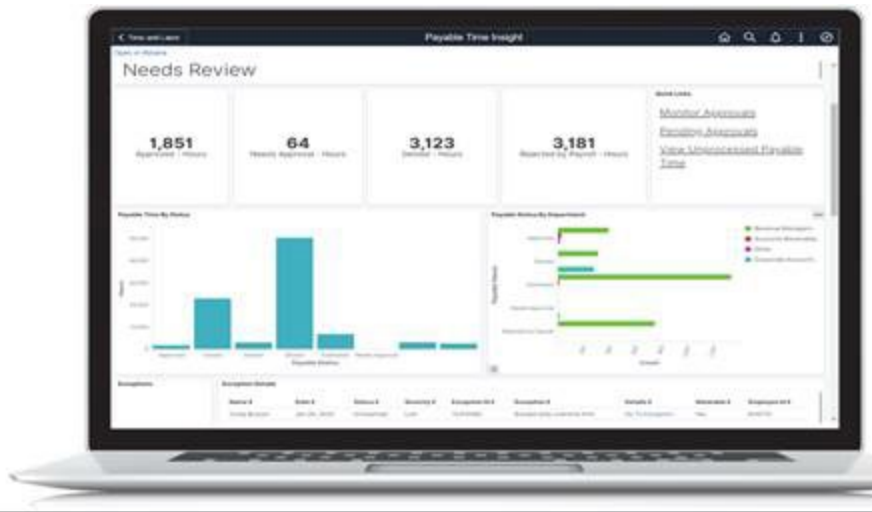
Time and Labor

Payable Time Insight

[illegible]

Needs Review

1,851
Approved - Hours

64
Needs Approval - Hours

3,123
Denied - Hours

3,181
Rejected by Payroll - Hours

Quick Links

Monitor Approvals

Pending Approvals

View Unprocessed Payable Time

Payable Time By Status

Payable Status By Department

Exceptions

Exception Details

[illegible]